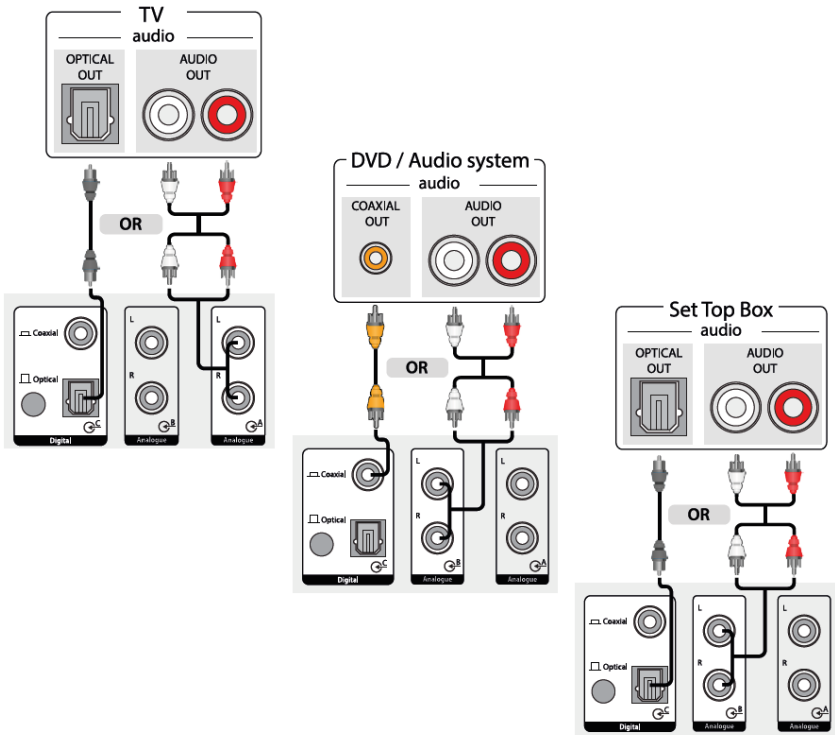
TV
audio
OPTICAL OUT
AUDIO OUT
OR
Coaxial
Optical
Digital
C
L
R
Analogue
B
L
R
Analogue
A

DVD / Audio system
audio
COAXIAL OUT
AUDIO OUT
OR
Coaxial
Optical
Digital
C
L
R
Analogue
B
L
R
Analogue
A

Set Top Box
audio
OPTICAL OUT
AUDIO OUT
OR
Coaxial
Optical
Digital
C
L
R
Analogue
B
L
R
Analogue
A